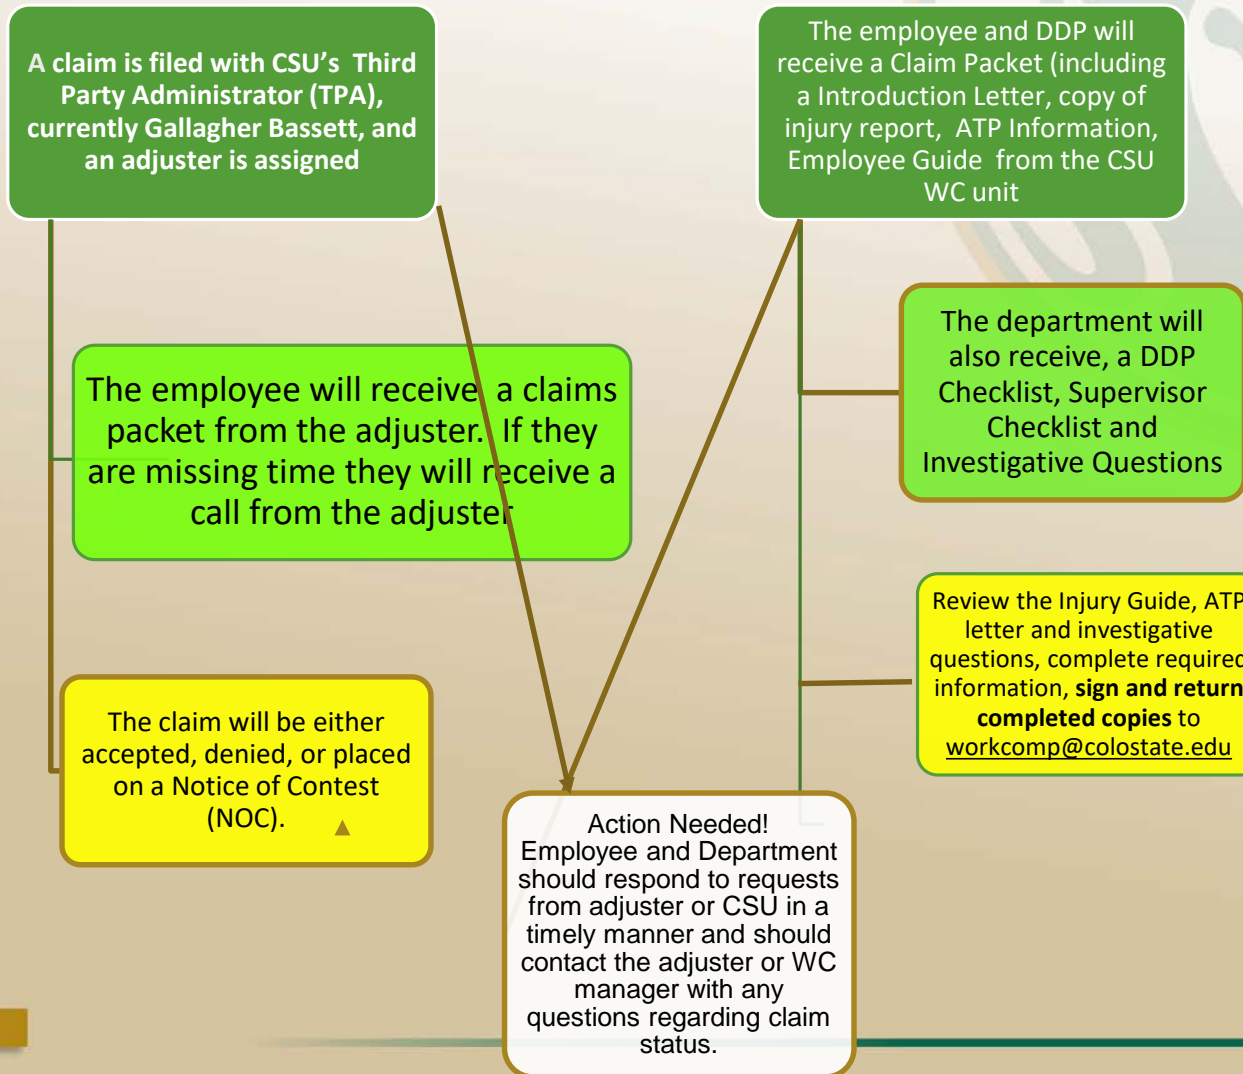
A claim is filed with CSU's Third Party Administrator (TPA), currently Gallagher Bassett, and an adjuster is assigned

The employee and DDP will receive a Claim Packet (including a Introduction Letter, copy of injury report, ATP Information, Employee Guide from the CSU WC unit

The employee will receive a claims packet from the adjuster. If they are missing time they will receive a call from the adjuster

The department will also receive, a DDP Checklist, Supervisor Checklist and Investigative Questions

Review the Injury Guide, ATP letter and investigative questions, complete required information, **sign and return completed copies** to workcomp@colostate.edu

The claim will be either accepted, denied, or placed on a Notice of Contest (NOC).

Action Needed! Employee and Department should respond to requests from adjuster or CSU in a timely manner and should contact the adjuster or WC manager with any questions regarding claim status.